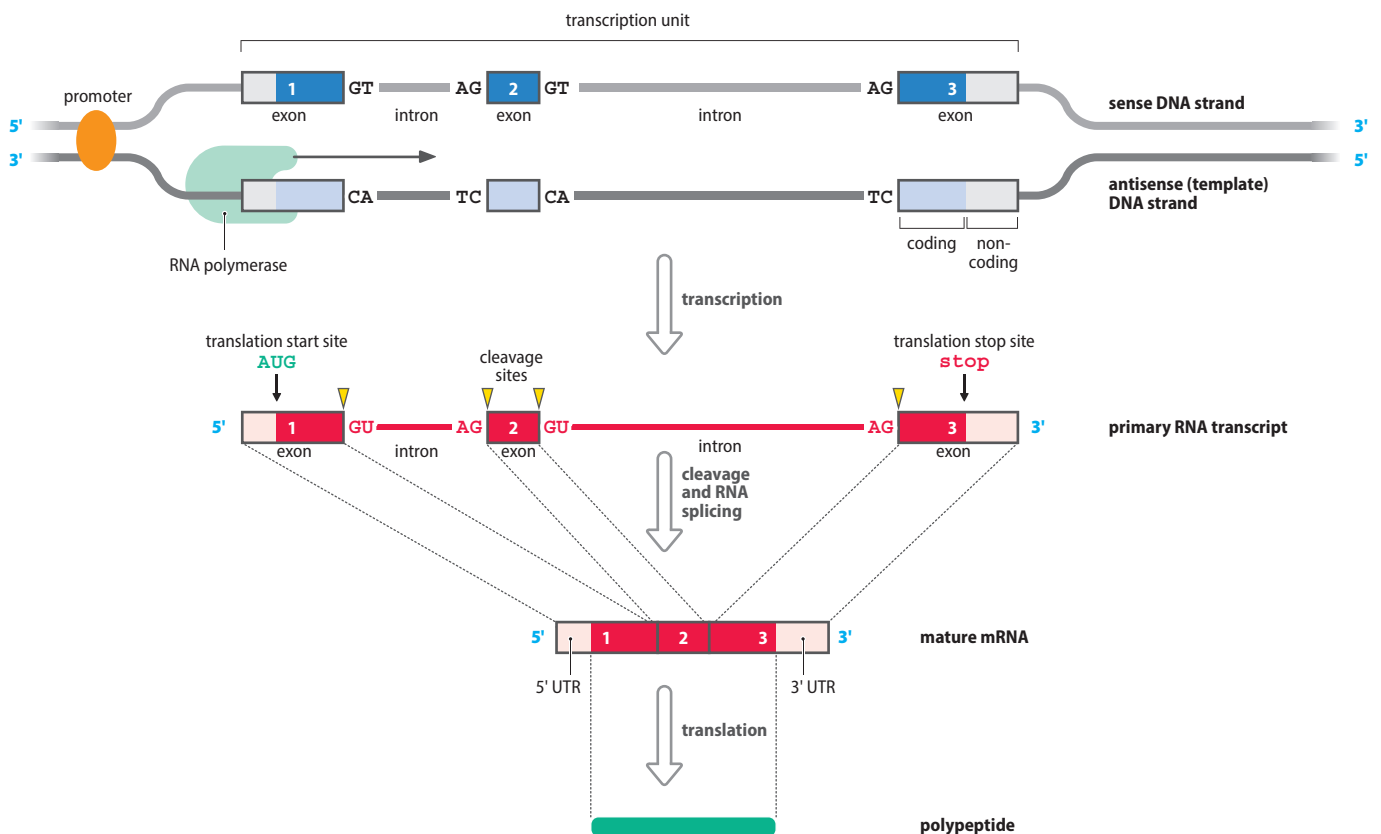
transcription unit

promoter

5'
3'

1 GT AG 2 GT AG 3

exon intron exon intron exon

sense DNA strand

3'
5'

CA TC CA TC

antisense (template) DNA strand

RNA polymerase

coding non-coding

transcription

translation start site
AUG

cleavage sites

translation stop site
stop

5' 1 GU AG 2 GU AG 3 3'

exon intron exon intron exon

primary RNA transcript

cleavage and RNA splicing

5' 1 2 3 3'

mature mRNA

5' UTR

3' UTR

translation

polypeptide